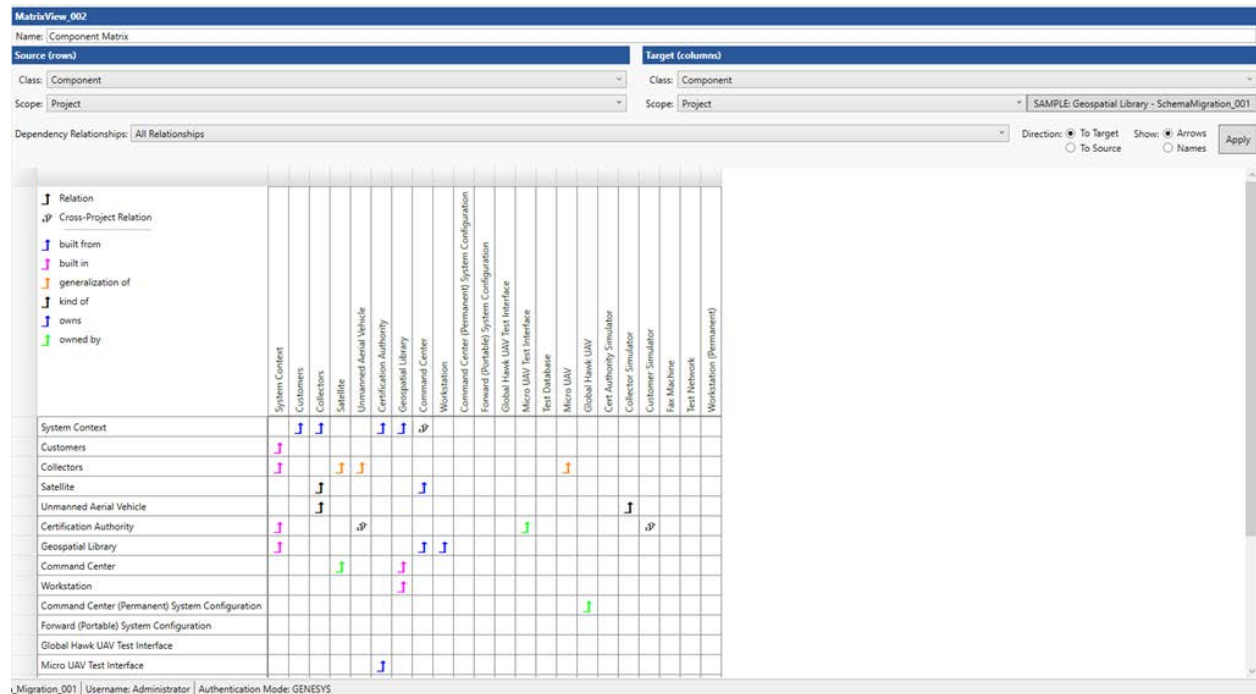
MatrixView_002

Name: Component Matrix

Source (rows)

Class: Component

Scope: Project

Target (columns)

Class: Component

Scope: Project

SAMPLE: Geospatial Library - SchemaMigration_001

Dependency Relationships: All Relationships

Direction: ◉ To Target ○ To Source

Show: ◉ Arrows ○ Names

Apply

Relation
Cross-Project Relation
built from
built in
generalization of
kind of
owns
owned by

| | System Context | Customers | Collectors | Satellite | Unmanned Aerial Vehicle | Certification Authority | Geospatial Library | Command Center | Workstation | Command Center (Permanent) System Configuration | Forward (Portable) System Configuration | Global Hawk UAV Test Interface | Micro UAV Test Interface | Test Database | Micro UAV | Global Hawk UAV | Cert Authority Simulator | Collector Simulator | Customer Simulator | Fax Machine | Test Network | Workstation (Permanent) |
|---|---|---|---|---|---|---|---|---|---|---|---|---|---|---|---|---|---|---|---|---|---|---|
| System Context | | ↑ | ↑ | | | ↑ | ↑ | ↑ | | | | | | | | | | | | | | |
| Customers | ↑ | | | | | | | | | | | | | | | | | | | | | |
| Collectors | ↑ | | | ↑ | ↑ | | | | | | | | | | ↑ | | | | | | | |
| Satellite | | | ↑ | | | | | ↑ | | | | | | | | | | | | | | |
| Unmanned Aerial Vehicle | | | ↑ | | | | | | | | | | | | | | | ↑ | | | | |
| Certification Authority | ↑ | | | | ↑ | | | | | | | | ↑ | | | | | | ↑ | | | |
| Geospatial Library | ↑ | | | | | | | ↑ | ↑ | | | | | | | | | | | | | |
| Command Center | | | | ↑ | | | ↑ | | | | | | | | | | | | | | | |
| Workstation | | | | | | | ↑ | | | | | | | | | | | | | | | |
| Command Center (Permanent) System Configuration | | | | | | | | | | | | | | | | ↑ | | | | | | |
| Forward (Portable) System Configuration | | | | | | | | | | | | | | | | | | | | | | |
| Global Hawk UAV Test Interface | | | | | | | | | | | | | | | | | | | | | | |
| Micro UAV Test Interface | | | | | | ↑ | | | | | | | | | | | | | | | | |

_Migration_001 | Username: Administrator | Authentication Mode: GENESYS